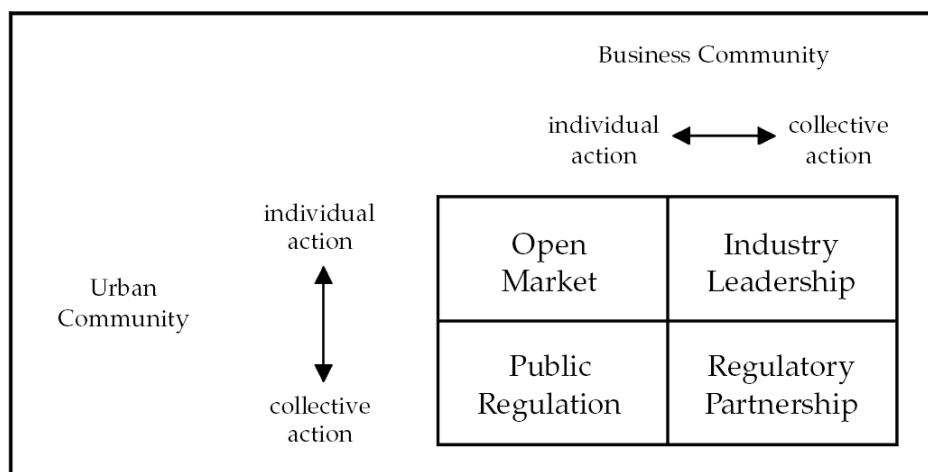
Business Community

individual action

collective action

individual action

Urban Community

collective action

| Open Market | Industry Leadership |
|---|---|
| Public Regulation | Regulatory Partnership |